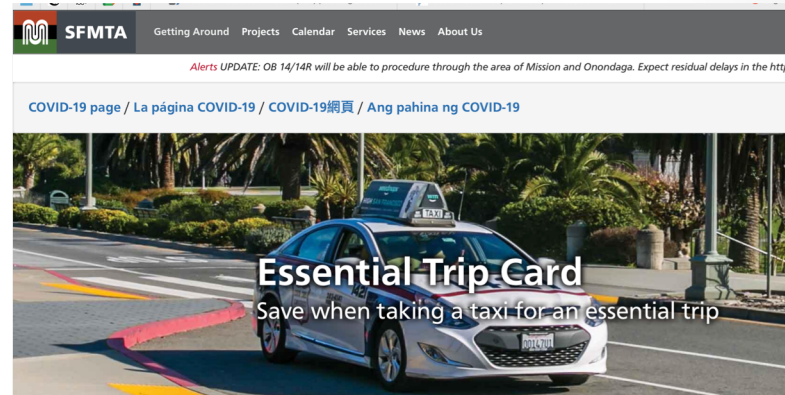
SFMTA Getting Around Projects Calendar Services News About Us

Alerts UPDATE: OB 14/14R will be able to procedure through the area of Mission and Onondaga. Expect residual delays in the http

COVID-19 page / La página COVID-19 / COVID-19網頁 / Ang pahina ng COVID-19

TAXI

Essential Trip Card
Save when taking a taxi for an essential trip